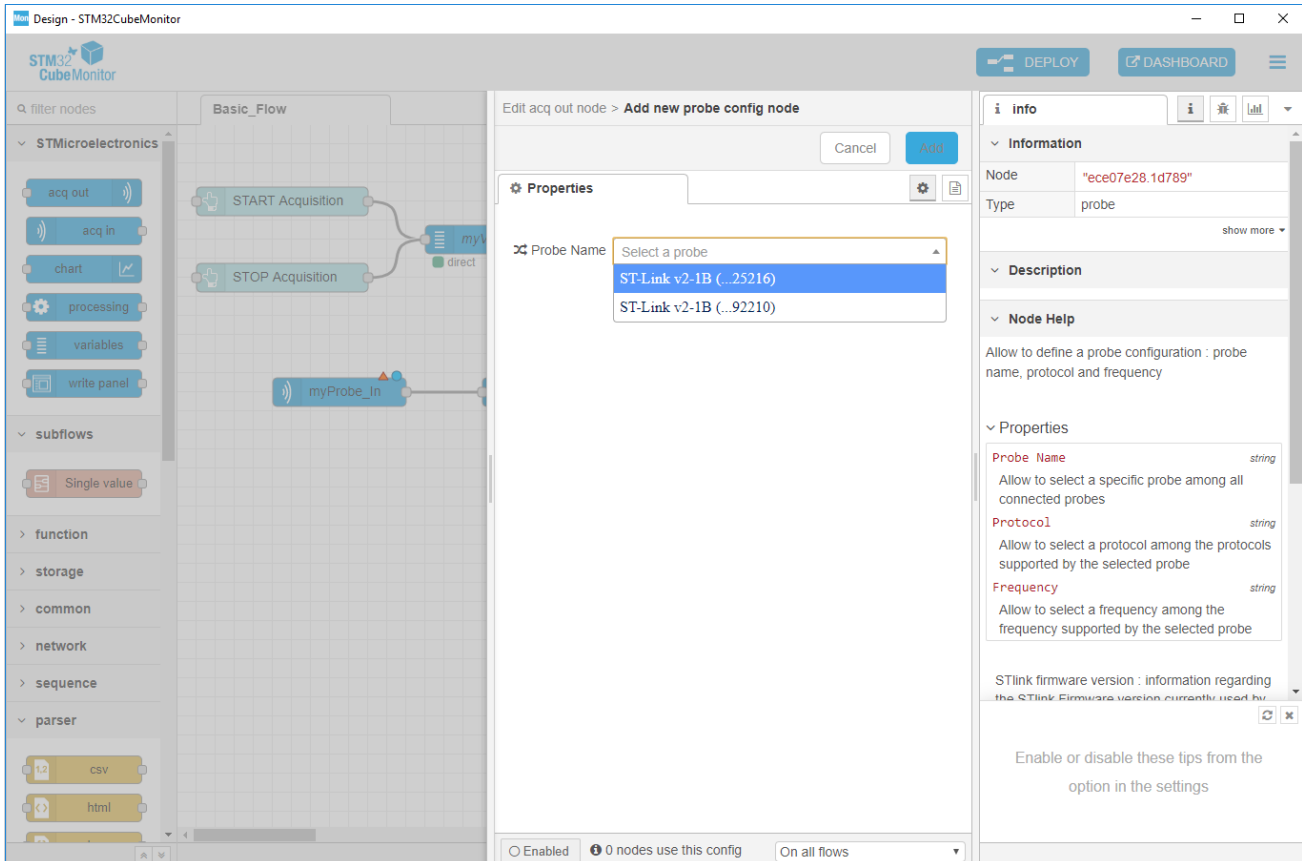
Design - STM32CubeMonitor

STM32 CubeMonitor

DEPLOY

DASHBOARD

filter nodes

Basic_Flow

STMicroelectronics

acq out

acq in

chart

processing

variables

write panel

subflows

Single value

function

storage

common

network

sequence

parser

csv

html

START Acquisition

STOP Acquisition

myV

direct

myProbe_In

Edit acq out node > Add new probe config node

Cancel

Add

Properties

Probe Name

Select a probe

ST-Link v2-1B (...25216)

ST-Link v2-1B (...92210)

Enabled

0 nodes use this config

On all flows

info

Information

| Node | "ece07e28.1d789" |
|---|---|
| Type | probe |

show more

Description

Node Help

Allow to define a probe configuration : probe name, protocol and frequency

Properties

Probe Name string

Allow to select a specific probe among all connected probes

Protocol string

Allow to select a protocol among the protocols supported by the selected probe

Frequency string

Allow to select a frequency among the frequency supported by the selected probe

STlink firmware version : information regarding the STlink Firmware version currently used by

Enable or disable these tips from the option in the settings